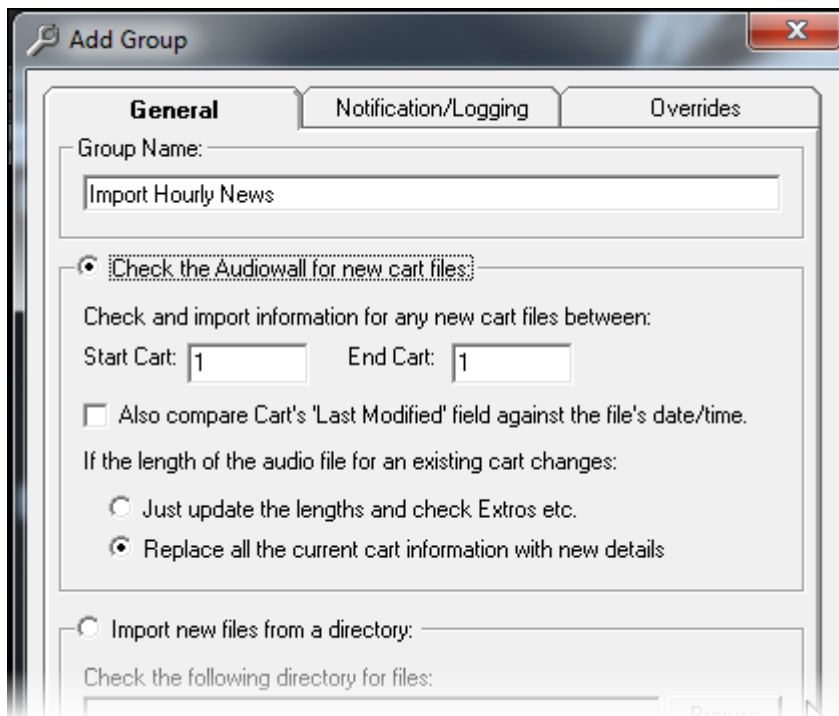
Add Group

General | Notification/Logging | Overrides

Group Name:

Import Hourly News

Check the Audiowall for new cart files:

Check and import information for any new cart files between:

Start Cart: 1 End Cart: 1

Also compare Cart's 'Last Modified' field against the file's date/time.

If the length of the audio file for an existing cart changes:

Just update the lengths and check Extros etc.

Replace all the current cart information with new details

Import new files from a directory:

Check the following directory for files:

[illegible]